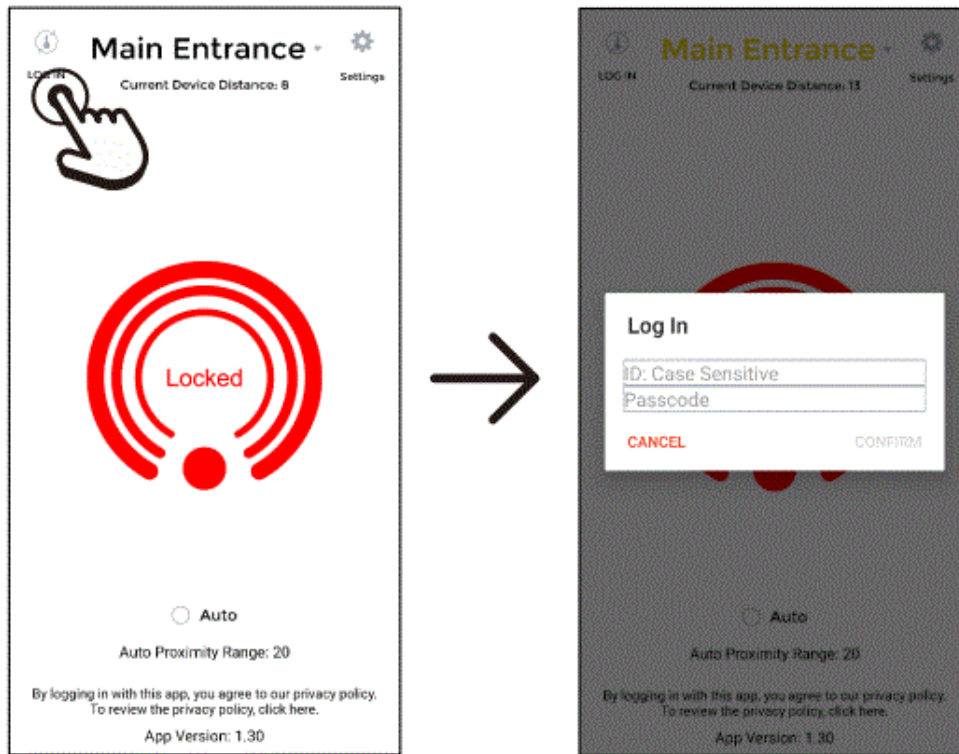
LOG IN

Main Entrance

Settings

Current Device Distance: 8

Locked

Auto

Auto Proximity Range: 20

By logging in with this app, you agree to our privacy policy. To review the privacy policy, click here.

App Version: 1.30

LOG IN

Main Entrance

Settings

Current Device Distance: 13

Log In

ID: Case Sensitive

Passcode

CANCEL

CONFIRM

Auto

Auto Proximity Range: 20

By logging in with this app, you agree to our privacy policy. To review the privacy policy, click here.

App Version: 1.30